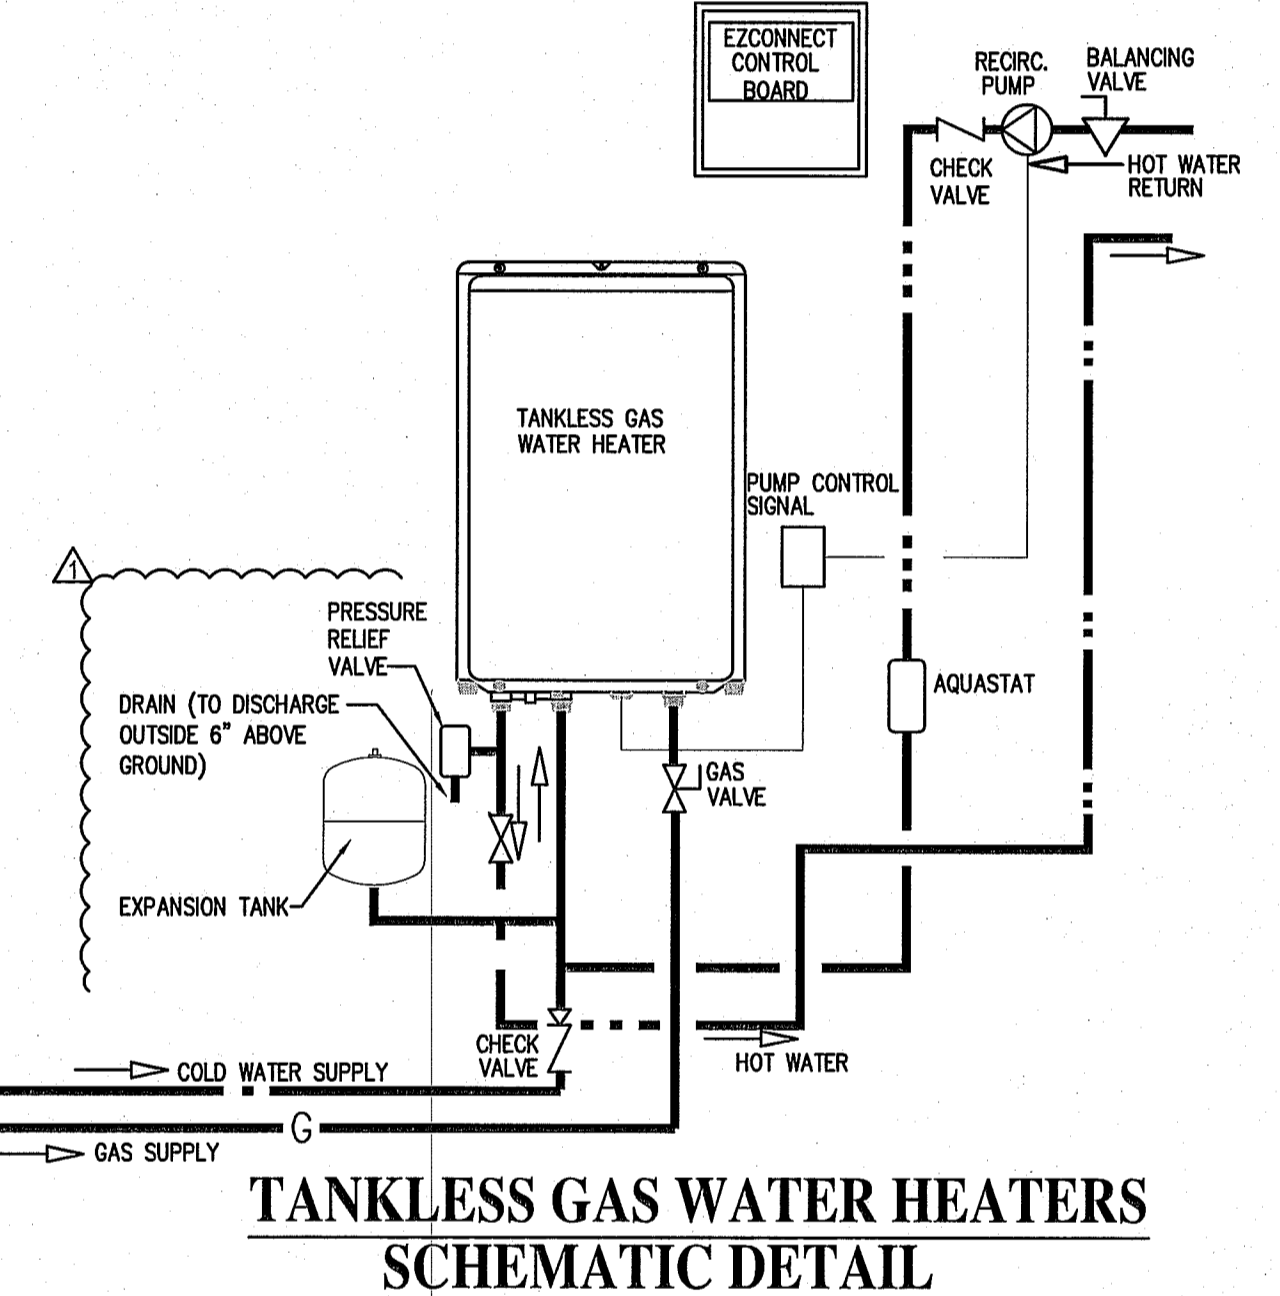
EZCONNECT CONTROL BOARD

RECIRC. PUMP

BALANCING VALVE

CHECK VALVE

HOT WATER RETURN

TANKLESS GAS WATER HEATER

PUMP CONTROL SIGNAL

1

PRESSURE RELIEF VALVE

DRAIN (TO DISCHARGE OUTSIDE 6" ABOVE GROUND)

AQUASTAT

GAS VALVE

EXPANSION TANK

CHECK VALVE

HOT WATER

COLD WATER SUPPLY

G

GAS SUPPLY

TANKLESS GAS WATER HEATERS

SCHEMATIC DETAIL